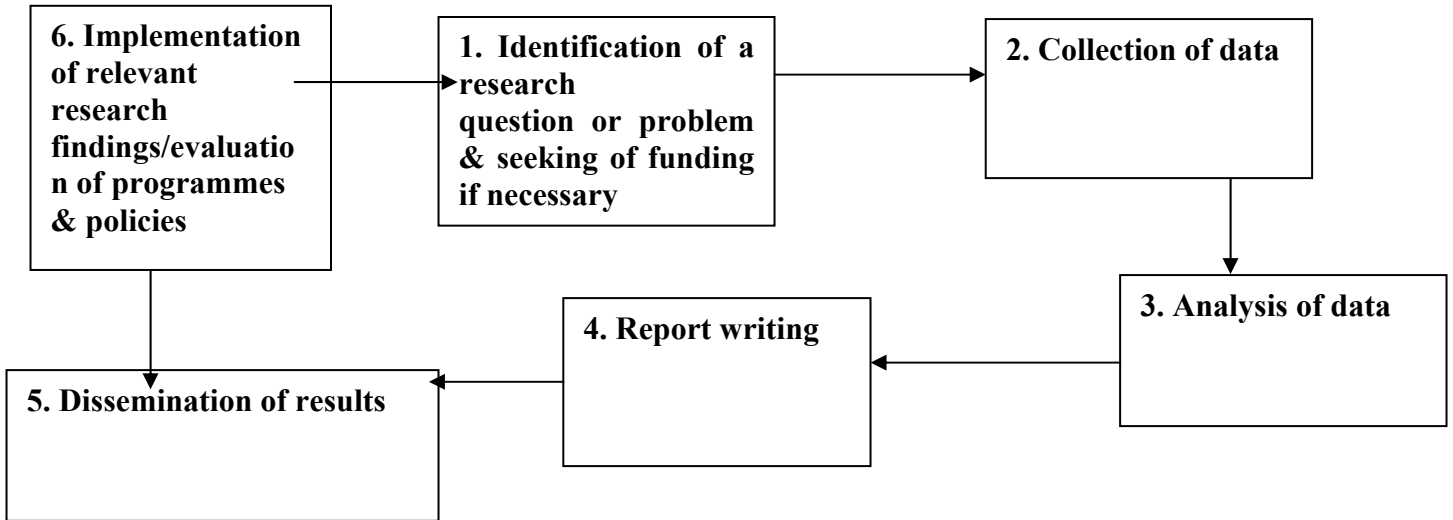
6. Implementation of relevant research findings/evaluation of programmes & policies

1. Identification of a research question or problem & seeking of funding if necessary

2. Collection of data

3. Analysis of data

4. Report writing

5. Dissemination of results